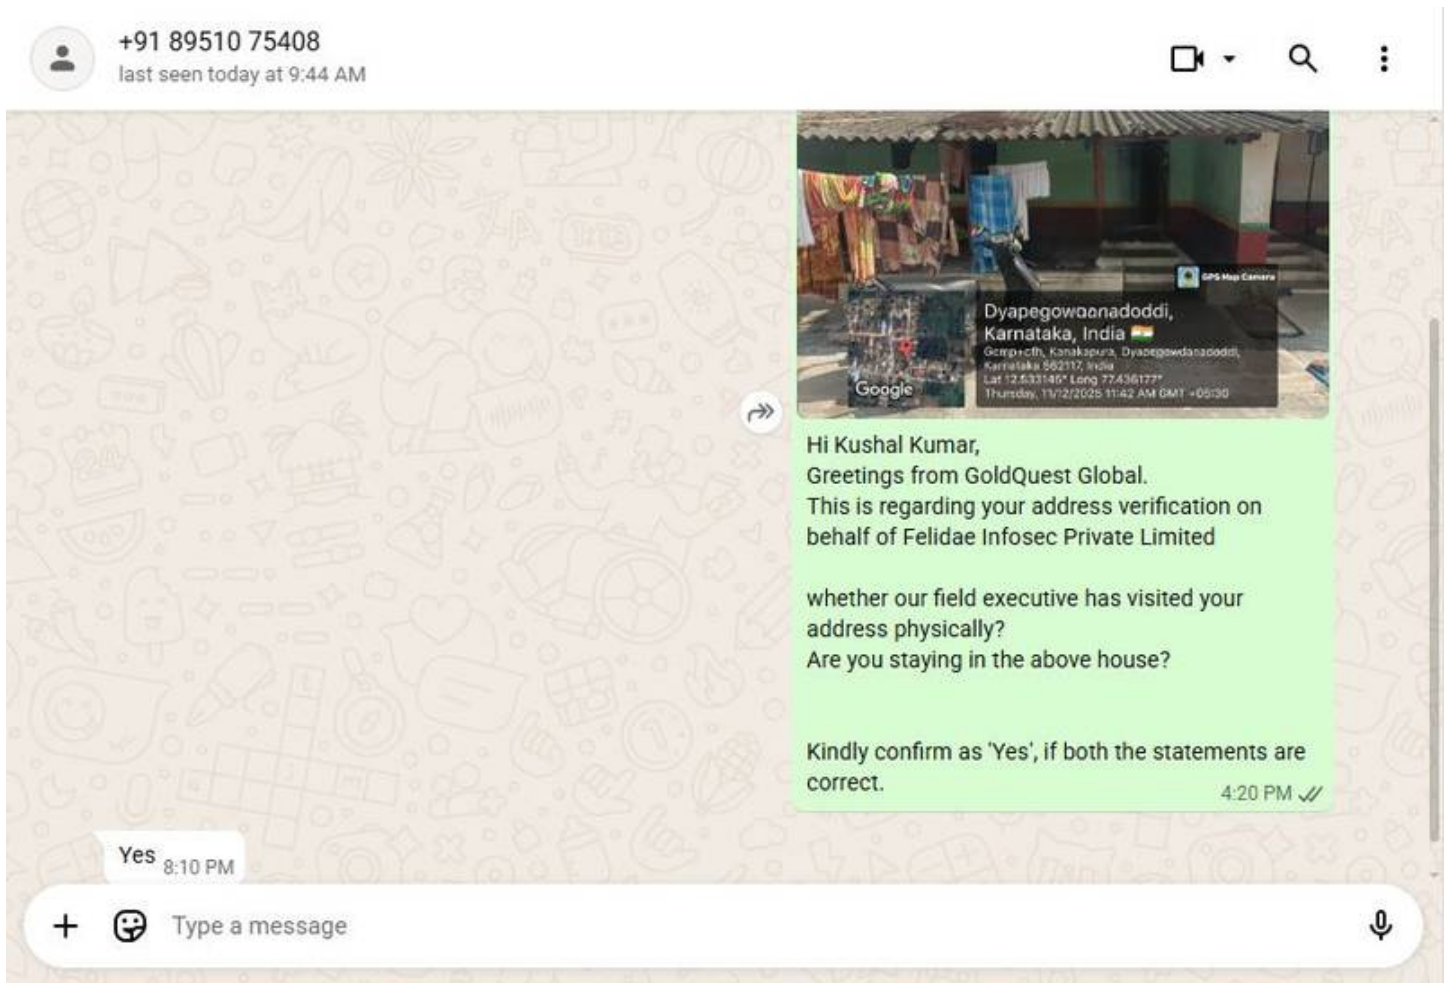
+91 89510 75408
last seen today at 9:44 AM

GPS Map Camera
Dyapegowdanadoddi, Karnataka, India
Gcmp+cfh, Kanakapura, Dyapegowdanadoddi, Karnataka 562117, India
Lat 12.533145° Long 77.436177°
Thursday, 11/12/2025 11:42 AM GMT +05:30
Google

Hi Kushal Kumar,
Greetings from GoldQuest Global.
This is regarding your address verification on behalf of Felidae Infosec Private Limited

whether our field executive has visited your address physically?
Are you staying in the above house?

Kindly confirm as 'Yes', if both the statements are correct.
4:20 PM

Yes 8:10 PM

Type a message